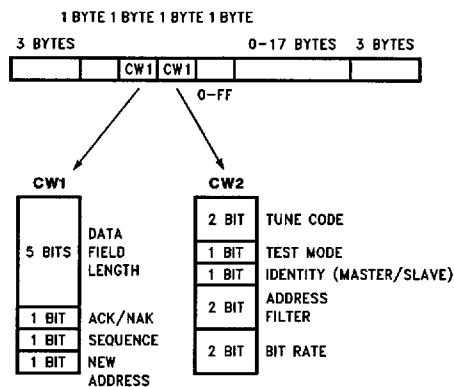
1 BYTE 1 BYTE 1 BYTE 1 BYTE

3 BYTES

0-17 BYTES

3 BYTES

CW1

CW1

0-FF

CW1

5 BITS

DATA FIELD LENGTH

1 BIT

ACK/NAK

1 BIT

SEQUENCE

1 BIT

NEW ADDRESS

CW2

2 BIT

TUNE CODE

1 BIT

TEST MODE

1 BIT

IDENTITY (MASTER/SLAVE)

2 BIT

ADDRESS FILTER

2 BIT

BIT RATE